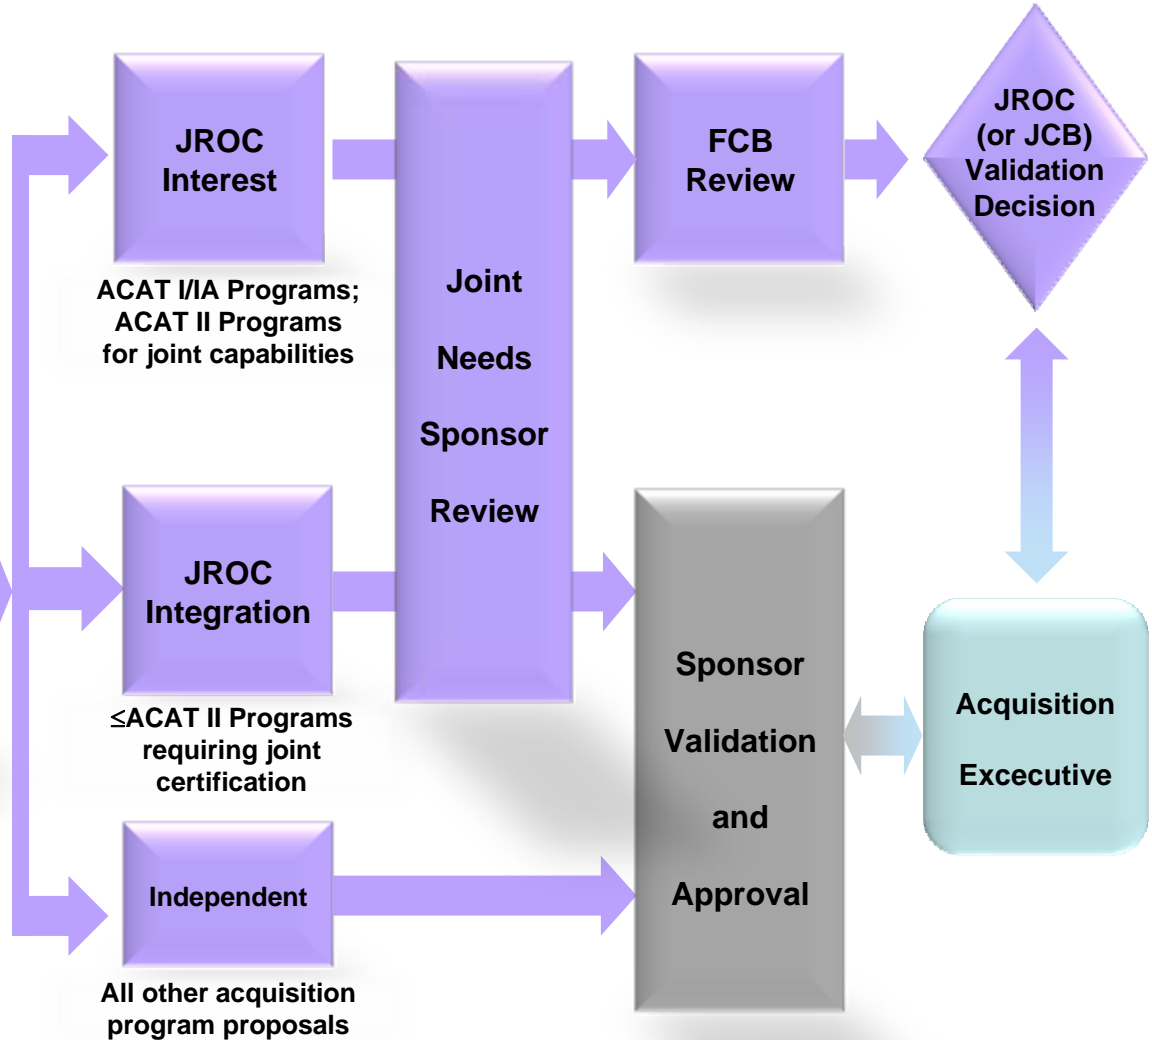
JROC Interest

ACAT I/IA Programs; ACAT II Programs for joint capabilities

Joint Needs Sponsor Review

FCB Review

JROC (or JCB) Validation Decision

JROC Integration

≤ACAT II Programs requiring joint certification

Sponsor Validation and Approval

Acquisition Excecutive

Independent

All other acquisition program proposals